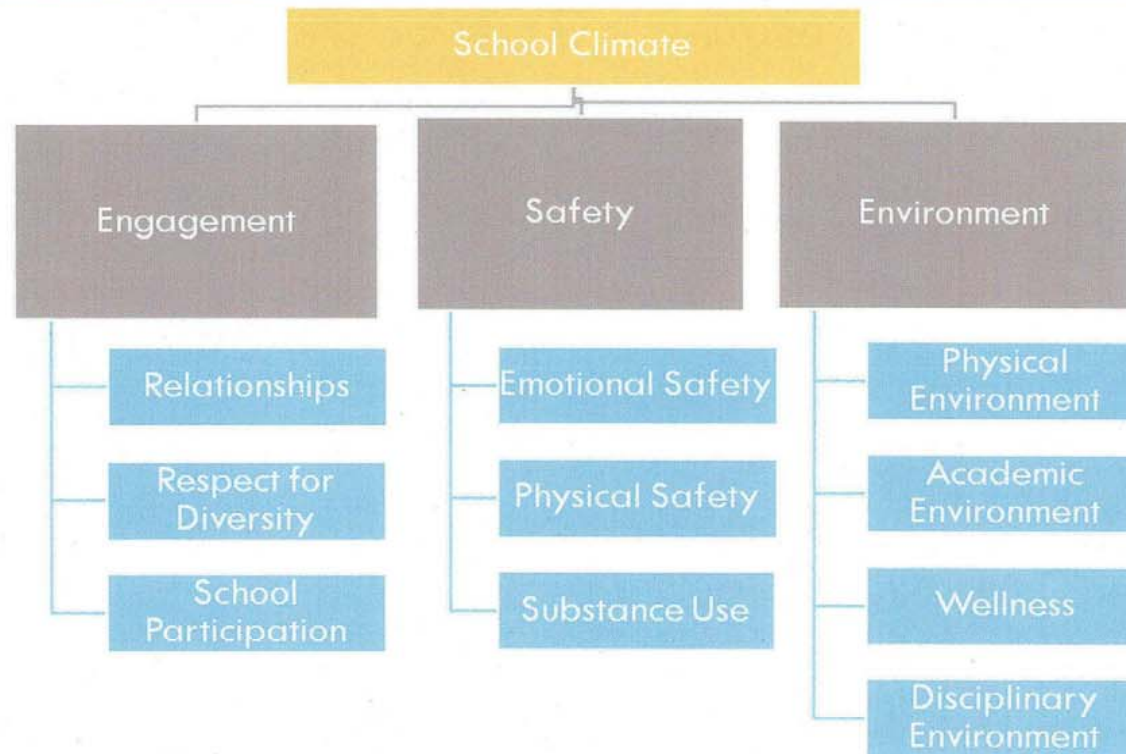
School Climate

Engagement

Relationships

Respect for Diversity

School Participation

Safety

Emotional Safety

Physical Safety

Substance Use

Environment

Physical Environment

Academic Environment

Wellness

Disciplinary Environment